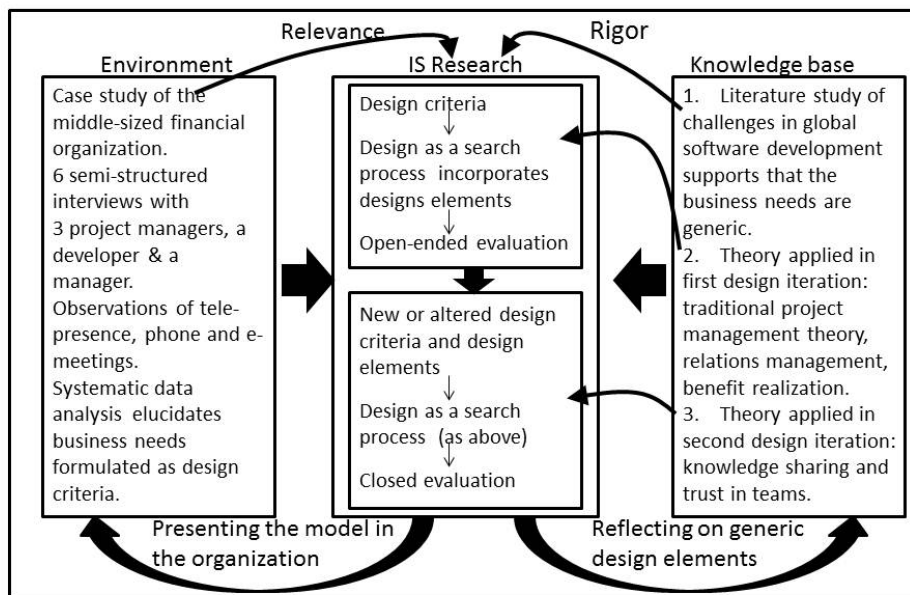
Relevance

Rigor

Environment

Case study of the middle-sized financial organization.
6 semi-structured interviews with 3 project managers, a developer & a manager.
Observations of telepresence, phone and e-meetings.
Systematic data analysis elucidates business needs formulated as design criteria.

IS Research

Design criteria

Design as a search process incorporates designs elements

Open-ended evaluation

New or altered design criteria and design elements

Design as a search process (as above)

Closed evaluation

Knowledge base

1. Literature study of challenges in global software development supports that the business needs are generic.
2. Theory applied in first design iteration: traditional project management theory, relations management, benefit realization.
3. Theory applied in second design iteration: knowledge sharing and trust in teams.

Presenting the model in the organization

Reflecting on generic design elements